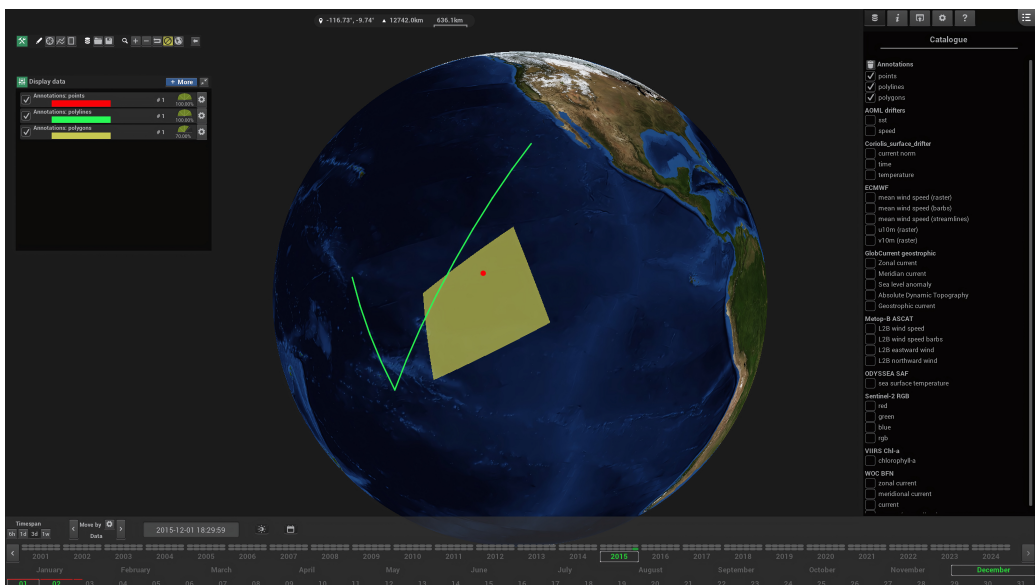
-116.73°, -9.74° ▲ 12742.0km 636.1km

Display data
+ More

Annotations: points #1 100.00%
Annotations: polylines #1 100.00%
Annotations: polygons #1 70.00%

Catalogue

Annotations
points
polylines
polygons
AOML drifters
sst
speed
Coriolis_surface_drifter
current norm
time
temperature
ECMWF
mean wind speed (raster)
mean wind speed (barbs)
mean wind speed (streamlines)
u10m (raster)
v10m (raster)
GlobCurrent geostrophic
Zonal current
Meridian current
Sea level anomaly
Absolute Dynamic Topography
Geostrophic current
Metop-B ASCAT
L2B wind speed
L2B wind speed barbs
L2B eastward wind
L2B northward wind
ODYSSEA SAF
sea surface temperature
Sentinel-2 RGB
red
green
blue
rgb
VIIRS Chl-a
chlorophyll-a
WOC BFN
zonal current
meridional current
current

Timespan
6h 1d 3d 1w
Move by
Data
2015-12-01 18:29:59

2001 2002 2003 2004 2005 2006 2007 2008 2009 2010 2011 2012 2013 2014 2015 2016 2017 2018 2019 2020 2021 2022 2023 2024
January February March April May June July August September October November December
01 02 03 04 05 06 07 08 09 10 11 12 13 14 15 16 17 18 19 20 21 22 23 24 25 26 27 28 29 30 31